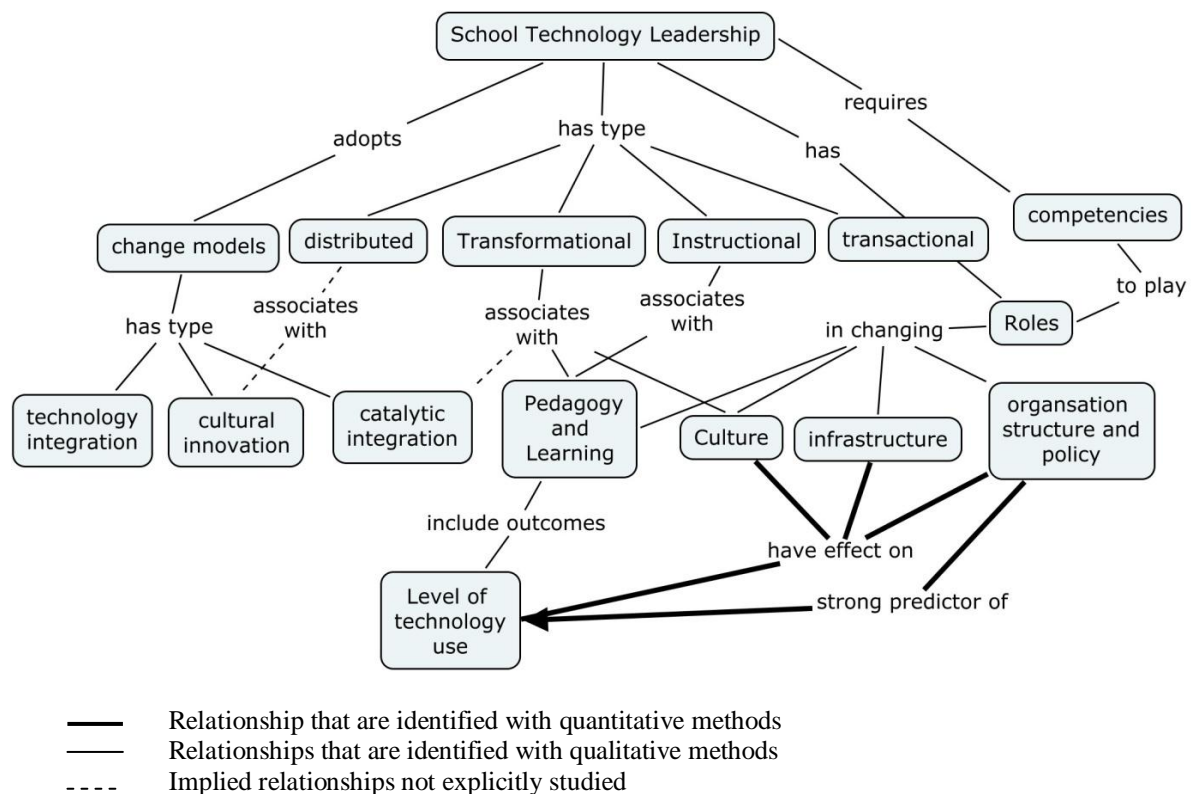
School Technology Leadership

adopts

has type

has

requires

change models

distributed

Transformational

Instructional

transactional

competencies

associates with

associates with

associates with

to play

has type

in changing

Roles

technology integration

cultural innovation

catalytic integration

Pedagogy and Learning

Culture

infrastructure

organsation structure and policy

include outcomes

have effect on

Level of technology use

strong predictor of

Relationship that are identified with quantitative methods
Relationships that are identified with qualitative methods
Implied relationships not explicitly studied